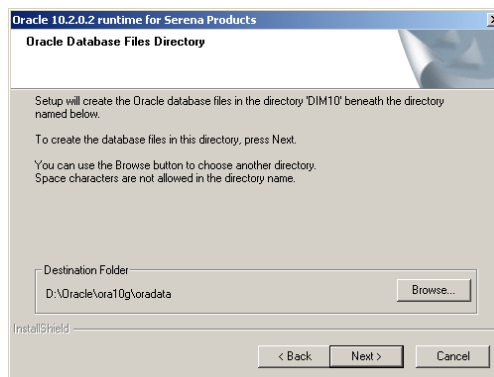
Oracle 10.2.0.2 runtime for Serena Products

Oracle Database Files Directory

Setup will create the Oracle database files in the directory 'DIM10' beneath the directory named below.

To create the database files in this directory, press Next.

You can use the Browse button to choose another directory.
Space characters are not allowed in the directory name.

Destination Folder

D:\Oracle\ora10g\oradata

Browse...

InstallShield

< Back

Next >

Cancel